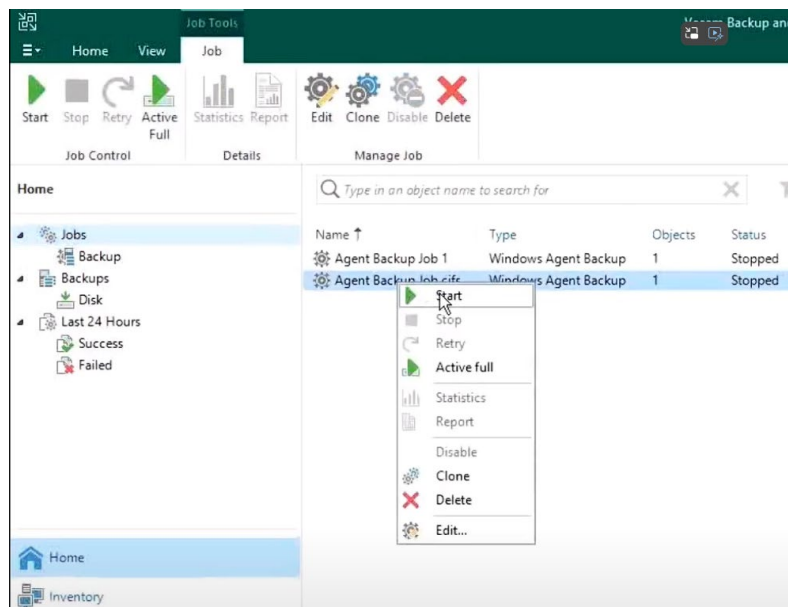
Job Tools
Home View Job
Veeam Backup an

Start Stop Retry Active Full
Job Control
Statistics Report
Details
Edit Clone Disable Delete
Manage Job

Home

Jobs
Backup
Backups
Disk
Last 24 Hours
Success
Failed

Type in an object name to search for

| Name ↑ | Type | Objects | Status |
|---|---|---|---|
| Agent Backup Job 1 | Windows Agent Backup | 1 | Stopped |
| Agent Backup Job cifs | Windows Agent Backup | 1 | Stopped |

Start
Stop
Retry
Active full
Statistics
Report
Disable
Clone
Delete
Edit...

Home
Inventory